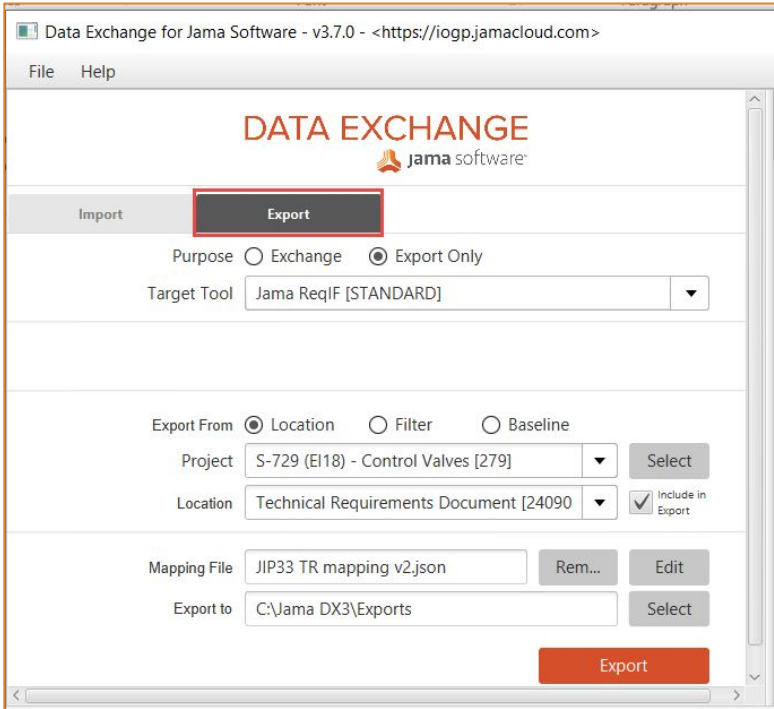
Data Exchange for Jama Software - v3.7.0 - <https://iogp.jamacloud.com>

File Help

DATA EXCHANGE
jama software

Import
Export

Purpose ○ Exchange ◉ Export Only
Target Tool Jama ReqIF [STANDARD]

Export From ◉ Location ○ Filter ○ Baseline
Project S-729 (EI18) - Control Valves [279] Select
Location Technical Requirements Document [24090 Include in Export

Mapping File JIP33 TR mapping v2.json Rem... Edit
Export to C:\Jama DX3\Exports Select

Export